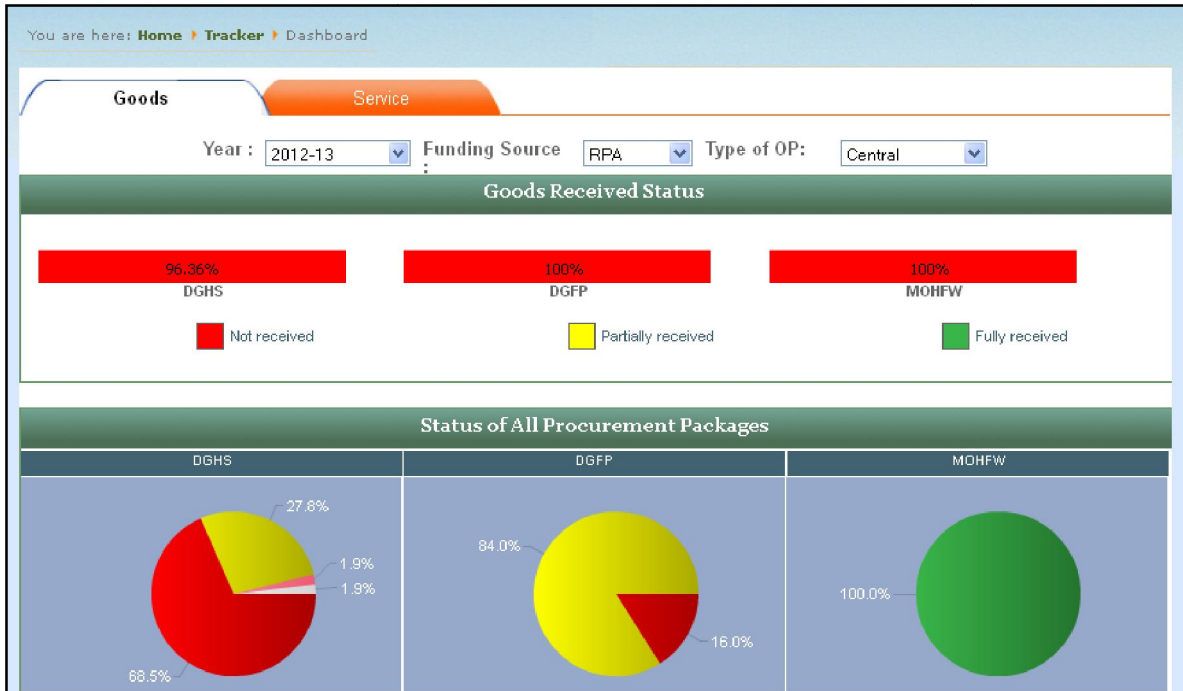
You are here: Home ▸ Tracker ▸ Dashboard

Goods

Service

Year : 2012-13

Funding Source : RPA

Type of OP: Central

Goods Received Status

96.36%
DGHS

100%
DGFP

100%
MOHFW

Not received

Partially received

Fully received

Status of All Procurement Packages

| DGHS | DGFP | MOHFW |
|---|---|---|
| 27.8%<br>1.9%<br>1.9%<br>68.5% | 84.0%<br>16.0% | 100.0% |